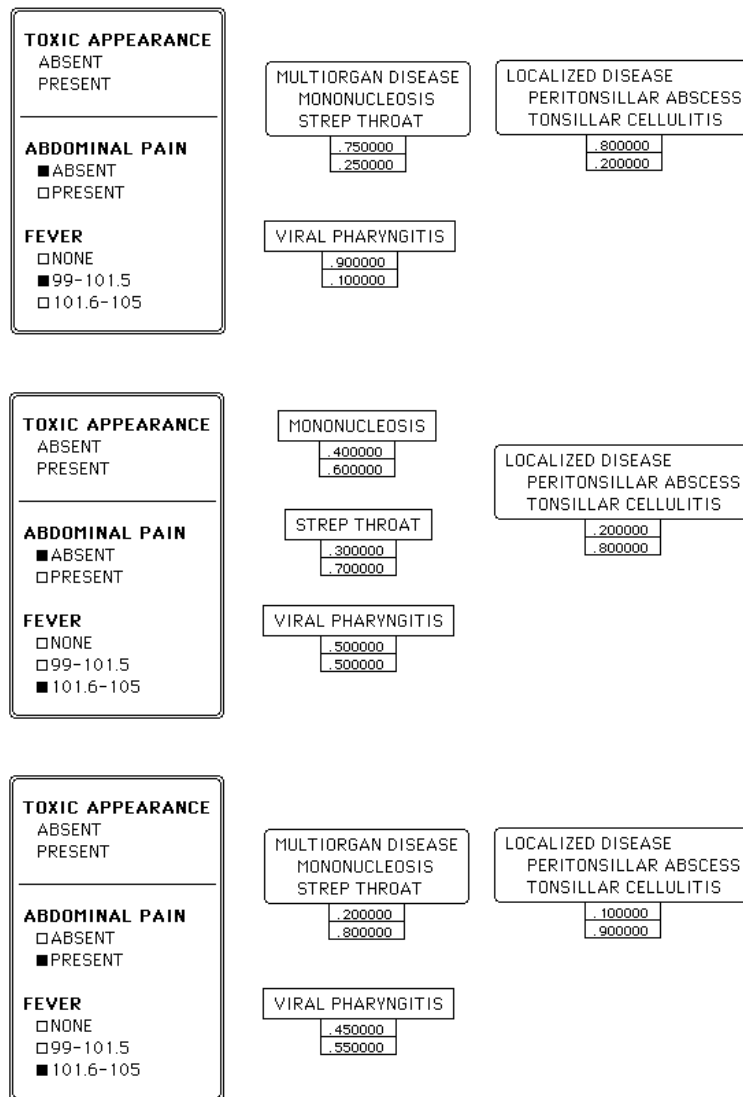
TOXIC APPEARANCE
ABSENT
PRESENT

ABDOMINAL PAIN
■ABSENT
□PRESENT

FEVER
□NONE
■99-101.5
□101.6-105

MULTIORGAN DISEASE
MONONUCLEOSIS
STREP THROAT
.750000
.250000

LOCALIZED DISEASE
PERITONSILLAR ABSCESS
TONSILLAR CELLULITIS
.800000
.200000

VIRAL PHARYNGITIS
.900000
.100000

TOXIC APPEARANCE
ABSENT
PRESENT

ABDOMINAL PAIN
■ABSENT
□PRESENT

FEVER
□NONE
□99-101.5
■101.6-105

MONONUCLEOSIS
.400000
.600000

STREP THROAT
.300000
.700000

VIRAL PHARYNGITIS
.500000
.500000

LOCALIZED DISEASE
PERITONSILLAR ABSCESS
TONSILLAR CELLULITIS
.200000
.800000

TOXIC APPEARANCE
ABSENT
PRESENT

ABDOMINAL PAIN
□ABSENT
■PRESENT

FEVER
□NONE
□99-101.5
■101.6-105

MULTIORGAN DISEASE
MONONUCLEOSIS
STREP THROAT
.200000
.800000

LOCALIZED DISEASE
PERITONSILLAR ABSCESS
TONSILLAR CELLULITIS
.100000
.900000

VIRAL PHARYNGITIS
.450000
.550000